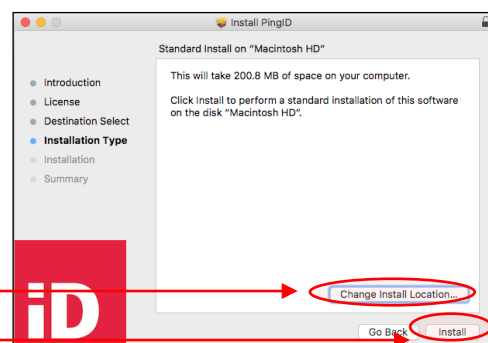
Install PingID

Standard Install on "Macintosh HD"

Introduction
License
Destination Select
Installation Type
Installation
Summary

This will take 200.8 MB of space on your computer.

Click Install to perform a standard installation of this software on the disk "Macintosh HD".

iD

Change Install Location...

Go Back

Install